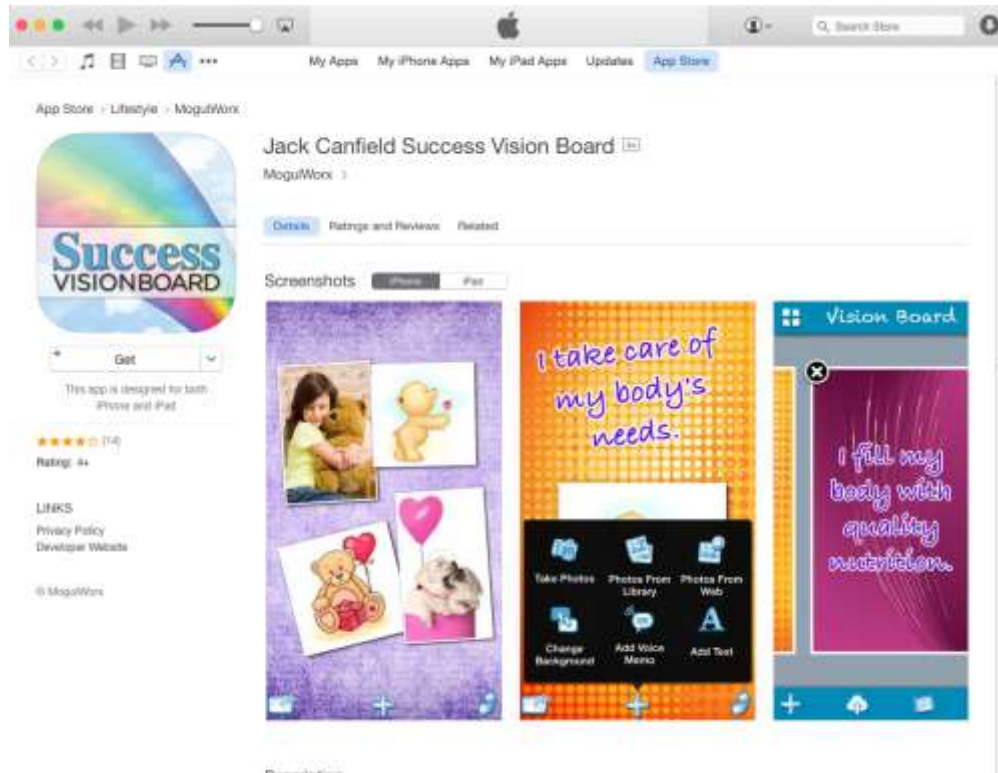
Search Store

My Apps My iPhone Apps My iPad Apps Updates App Store

App Store › Lifestyle › MogulWorx

Success VISIONBOARD

Jack Canfield Success Vision Board

MogulWorx ›

Details Ratings and Reviews Related

Screenshots iPhone iPad

Get

This app is designed for both iPhone and iPad

★★★★☆ (14)

Rating: 4+

LINKS

Privacy Policy

Developer Website

© MogulWorx

I take care of my body's needs.

Take Photos Photos From Library Photos From Web

Change Background Add Voice Memo Add Text

Vision Board

I fill my body with quality nutrition.

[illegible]